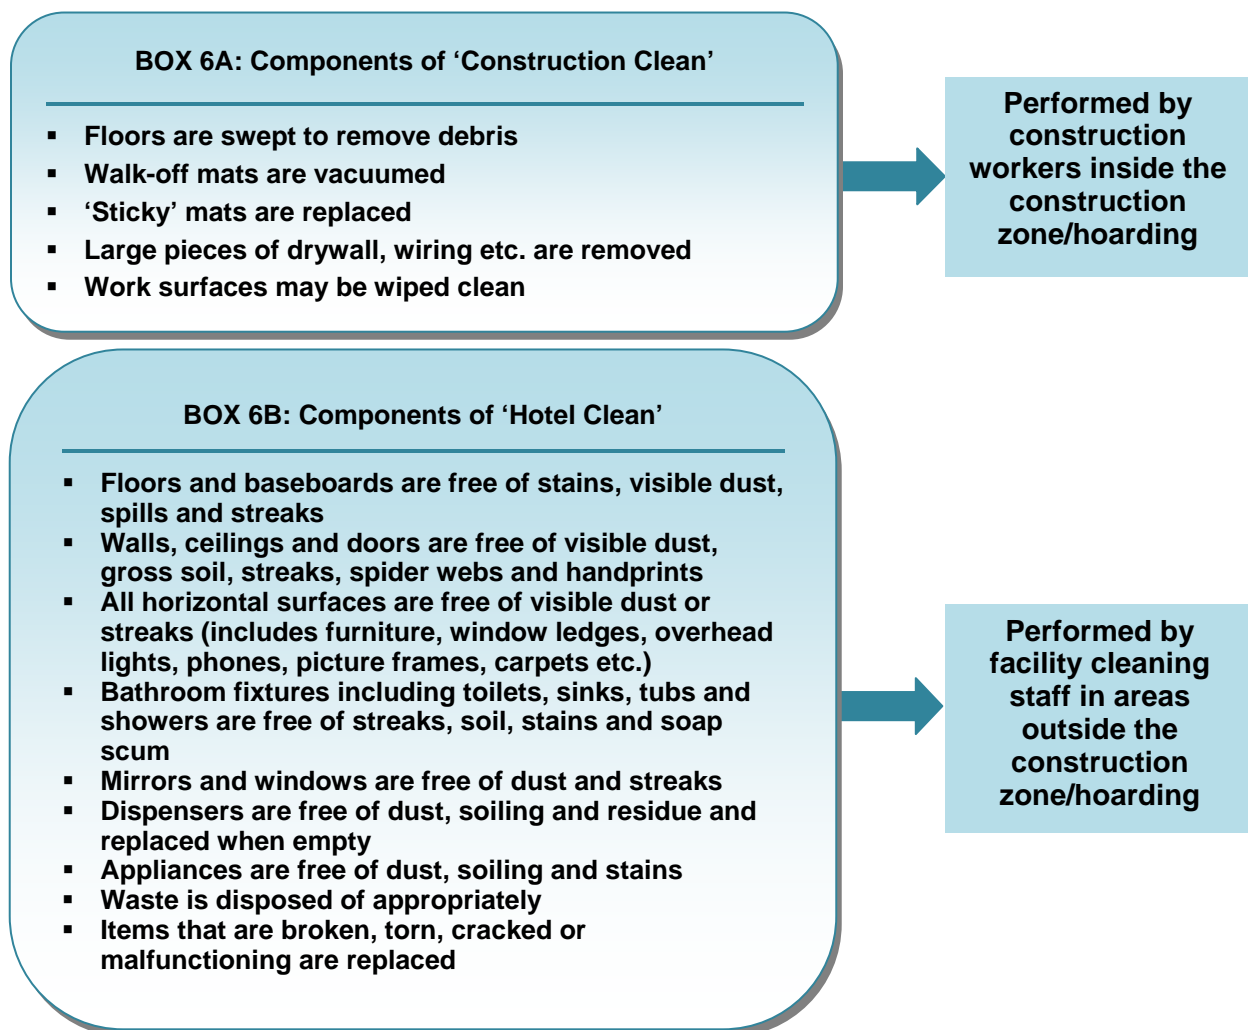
BOX 6A: Components of ‘Construction Clean’

- Floors are swept to remove debris
- Walk-off mats are vacuumed
- ‘Sticky’ mats are replaced
- Large pieces of drywall, wiring etc. are removed
- Work surfaces may be wiped clean

Performed by construction workers inside the construction zone/hoarding

BOX 6B: Components of ‘Hotel Clean’

- Floors and baseboards are free of stains, visible dust, spills and streaks
- Walls, ceilings and doors are free of visible dust, gross soil, streaks, spider webs and handprints
- All horizontal surfaces are free of visible dust or streaks (includes furniture, window ledges, overhead lights, phones, picture frames, carpets etc.)
- Bathroom fixtures including toilets, sinks, tubs and showers are free of streaks, soil, stains and soap scum
- Mirrors and windows are free of dust and streaks
- Dispensers are free of dust, soiling and residue and replaced when empty
- Appliances are free of dust, soiling and stains
- Waste is disposed of appropriately
- Items that are broken, torn, cracked or malfunctioning are replaced

Performed by facility cleaning staff in areas outside the construction zone/hoarding